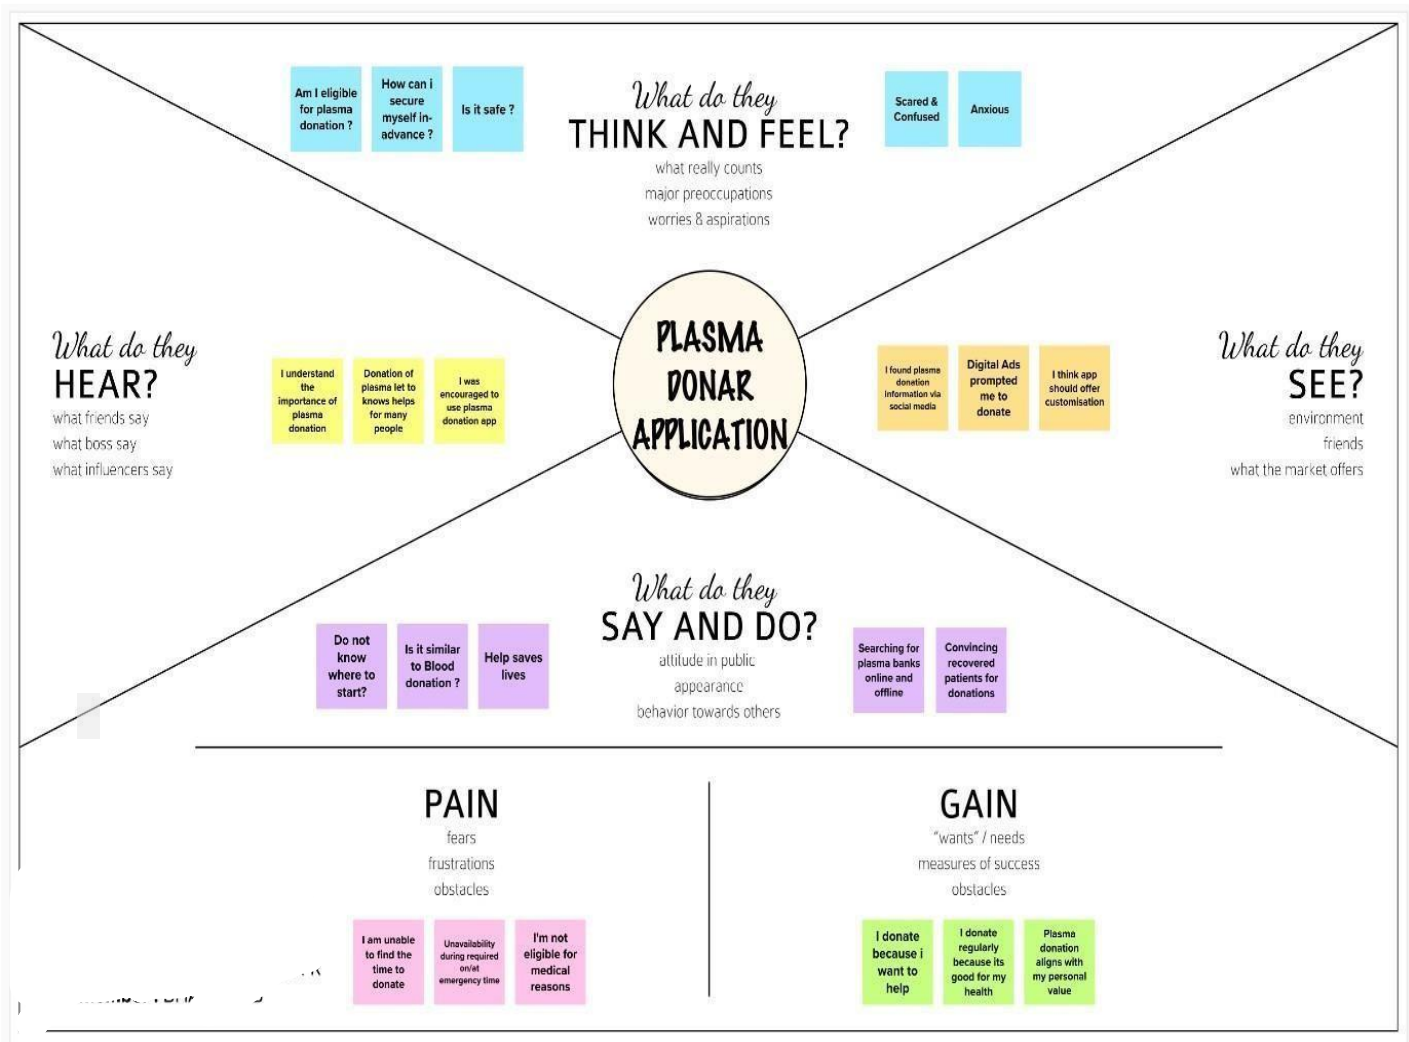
Am I eligible for plasma donation ?

How can i secure myself in-advance ?

Is it safe ?

What do they
THINK AND FEEL?
what really counts
major preoccupations
worries & aspirations

Scared & Confused

Anxious

What do they
HEAR?
what friends say
what boss say
what influencers say

I understand the importance of plasma donation

Donation of plasma let to knows helps for many people

I was encouraged to use plasma donation app

PLASMA DONAR APPLICATION

I found plasma donation information via social media

Digital Ads prompted me to donate

I think app should offer customisation

What do they
SEE?
environment
friends
what the market offers

Do not know where to start?

Is it similar to Blood donation ?

Help saves lives

What do they
SAY AND DO?
attitude in public
appearance
behavior towards others

Searching for plasma banks online and offline

Convincing recovered patients for donations

PAIN
fears
frustrations
obstacles

I am unable to find the time to donate

Unavailability during required on/at emergency time

I'm not eligible for medical reasons

GAIN
"wants" / needs
measures of success
obstacles

I donate because i want to help

I donate regularly because its good for my health

Plasma donation aligns with my personal value

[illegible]